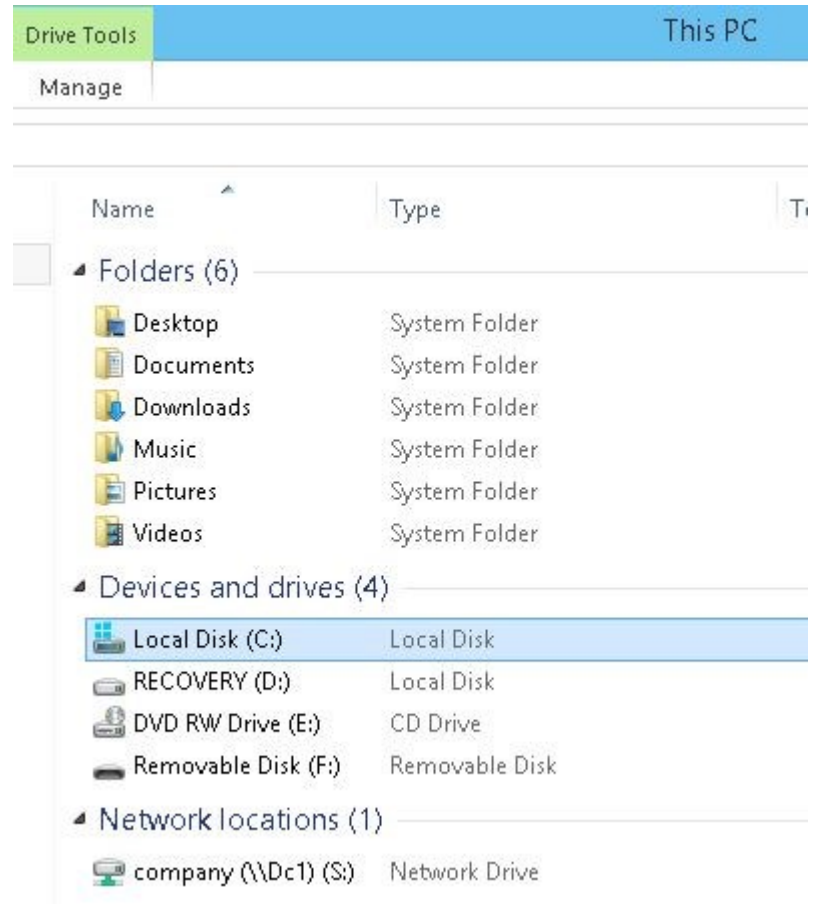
Drive Tools

This PC

Manage

Name

Type

T

Folders (6)

Desktop System Folder
Documents System Folder
Downloads System Folder
Music System Folder
Pictures System Folder
Videos System Folder

Devices and drives (4)

Local Disk (C:) Local Disk
RECOVERY (D:) Local Disk
DVD RW Drive (E:) CD Drive
Removable Disk (F:) Removable Disk

Network locations (1)

company (\\Dc1) (S:) Network Drive